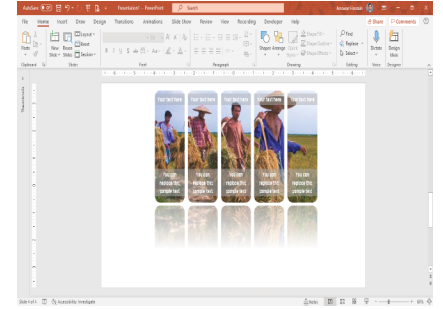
AutoSave Presentation1 - PowerPoint Search

File Home Insert Draw Design Transitions Animations Slide Show Review View Recording Developer Help

Share Comments

Paste New Slide Reuse Slides Layout Reset Section

Clipboard Slides Font Paragraph Drawing Editing Voice Designer

Shapes Arrange Quick Styles Shape Fill Shape Outline Shape Effects Find Replace Select Dictate Design Ideas

Your text here Your text here Your text here Your text here Your text here

You can replace this sample text. You can replace this sample text. You can replace this sample text. You can replace this sample text. You can replace this sample text.

Slide 1 of 1 Accessibility: Investigate Notes